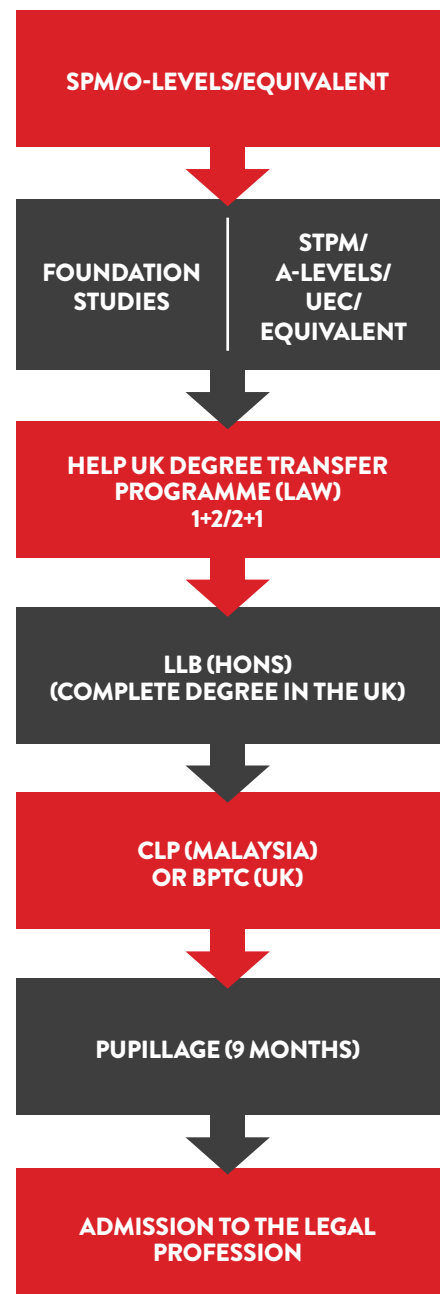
SPM/O-LEVELS/EQUIVALENT

FOUNDATION STUDIES

STPM/ A-LEVELS/ UEC/ EQUIVALENT

HELP UK DEGREE TRANSFER PROGRAMME (LAW) 1+2/2+1

LLB (HONS) (COMPLETE DEGREE IN THE UK)

CLP (MALAYSIA) OR BPTC (UK)

PUPILLAGE (9 MONTHS)

ADMISSION TO THE LEGAL PROFESSION